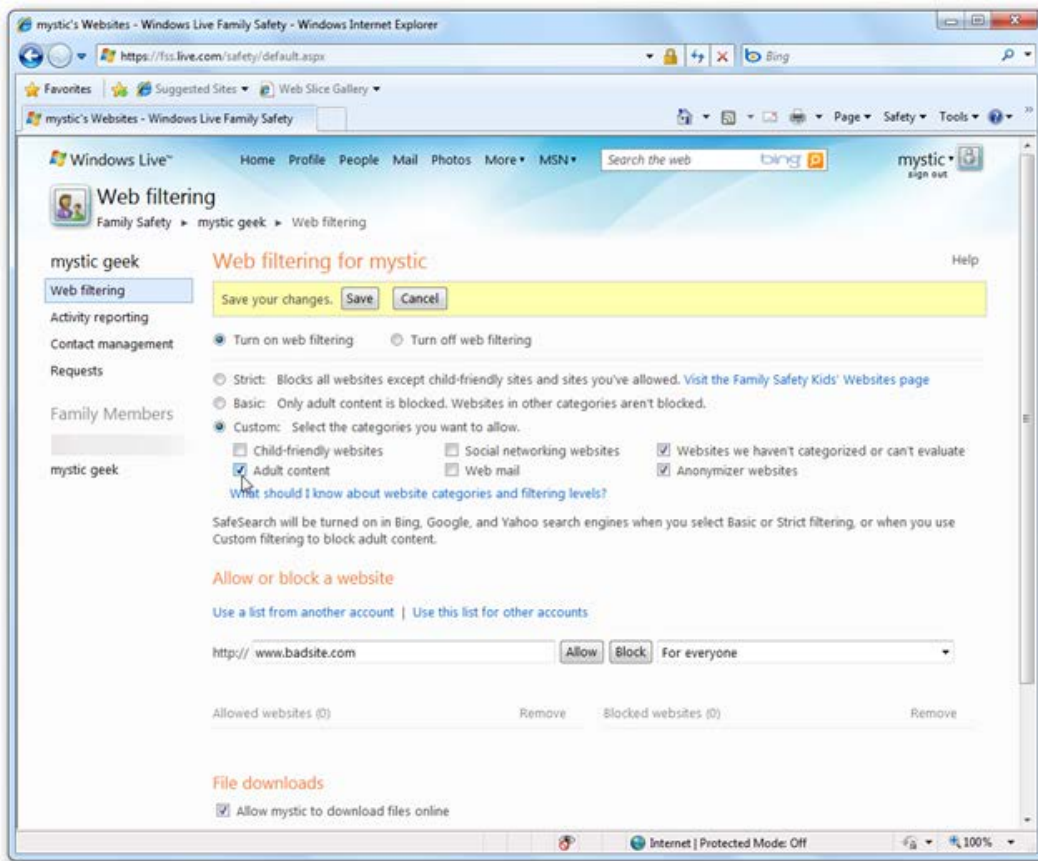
mystic's Websites - Windows Live Family Safety - Windows Internet Explorer

https://fss.live.com/safety/default.aspx

Bing

Favorites | Suggested Sites ▾ Web Slice Gallery ▾

mystic's Websites - Windows Live Family Safety

Page ▾ Safety ▾ Tools ▾

Windows Live™ Home Profile People Mail Photos More ▾ MSN ▾ Search the web bing

mystic ▾ sign out

Web filtering

Family Safety ▸ mystic geek ▸ Web filtering

mystic geek

Web filtering

Activity reporting

Contact management

Requests

Family Members

mystic geek

Web filtering for mystic

Help

Save your changes. Save Cancel

Turn on web filtering Turn off web filtering

Strict: Blocks all websites except child-friendly sites and sites you've allowed. Visit the Family Safety Kids' Websites page

Basic: Only adult content is blocked. Websites in other categories aren't blocked.

Custom: Select the categories you want to allow.

Child-friendly websites Social networking websites Websites we haven't categorized or can't evaluate

Adult content Web mail Anonymizer websites

What should I know about website categories and filtering levels?

SafeSearch will be turned on in Bing, Google, and Yahoo search engines when you select Basic or Strict filtering, or when you use Custom filtering to block adult content.

Allow or block a website

Use a list from another account | Use this list for other accounts

http:// www.badsite.com Allow Block For everyone

Allowed websites (0) Remove Blocked websites (0) Remove

File downloads

Allow mystic to download files online

Internet | Protected Mode: Off 100%